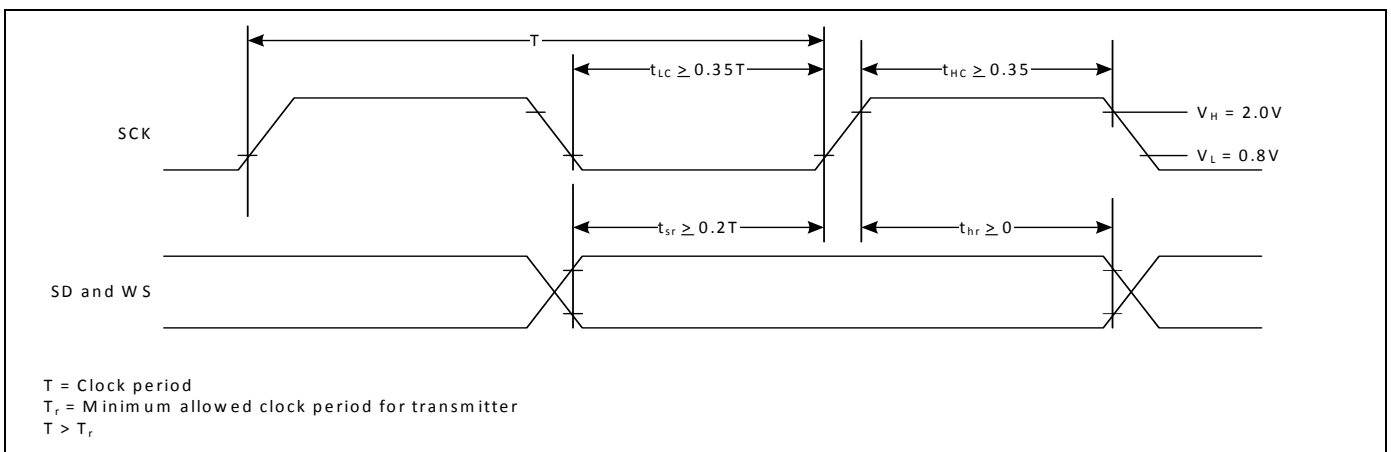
T

$t_{LC} \geq 0.35T$

$t_{HC} \geq 0.35$

SCK

$V_H = 2.0V$

$V_L = 0.8V$

$t_{sr} \geq 0.2T$

$t_{hr} \geq 0$

SD and WS

T = Clock period
$T_r$ = Minimum allowed clock period for transmitter
$T > T_r$